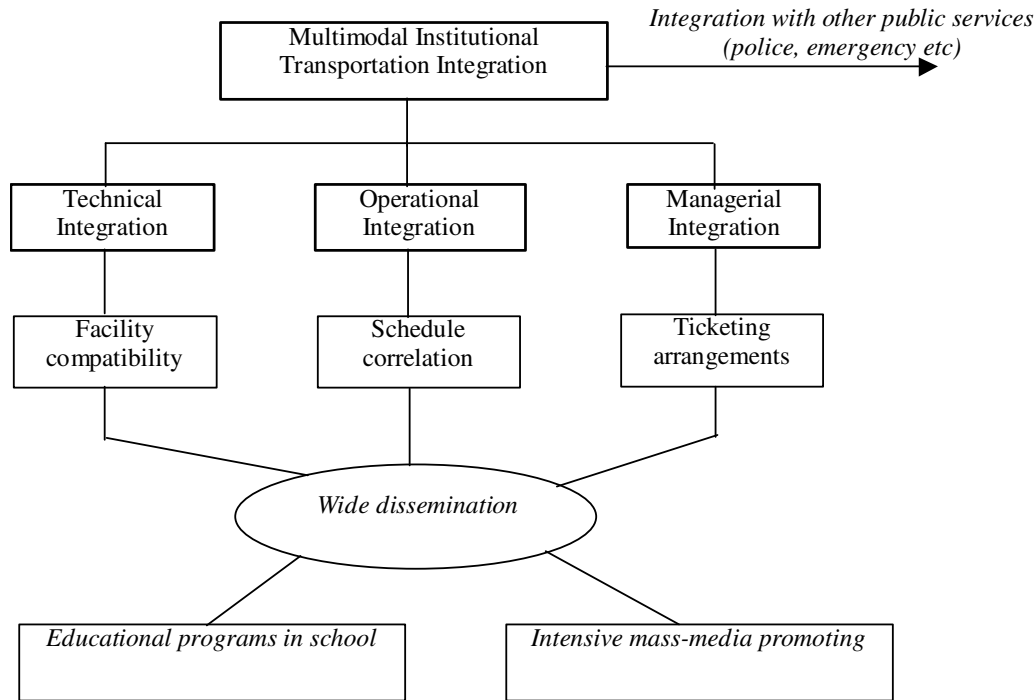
Multimodal Institutional Transportation Integration

Integration with other public services (police, emergency etc)

Technical Integration

Operational Integration

Managerial Integration

Facility compatibility

Schedule correlation

Ticketing arrangements

Wide dissemination

Educational programs in school

Intensive mass-media promoting